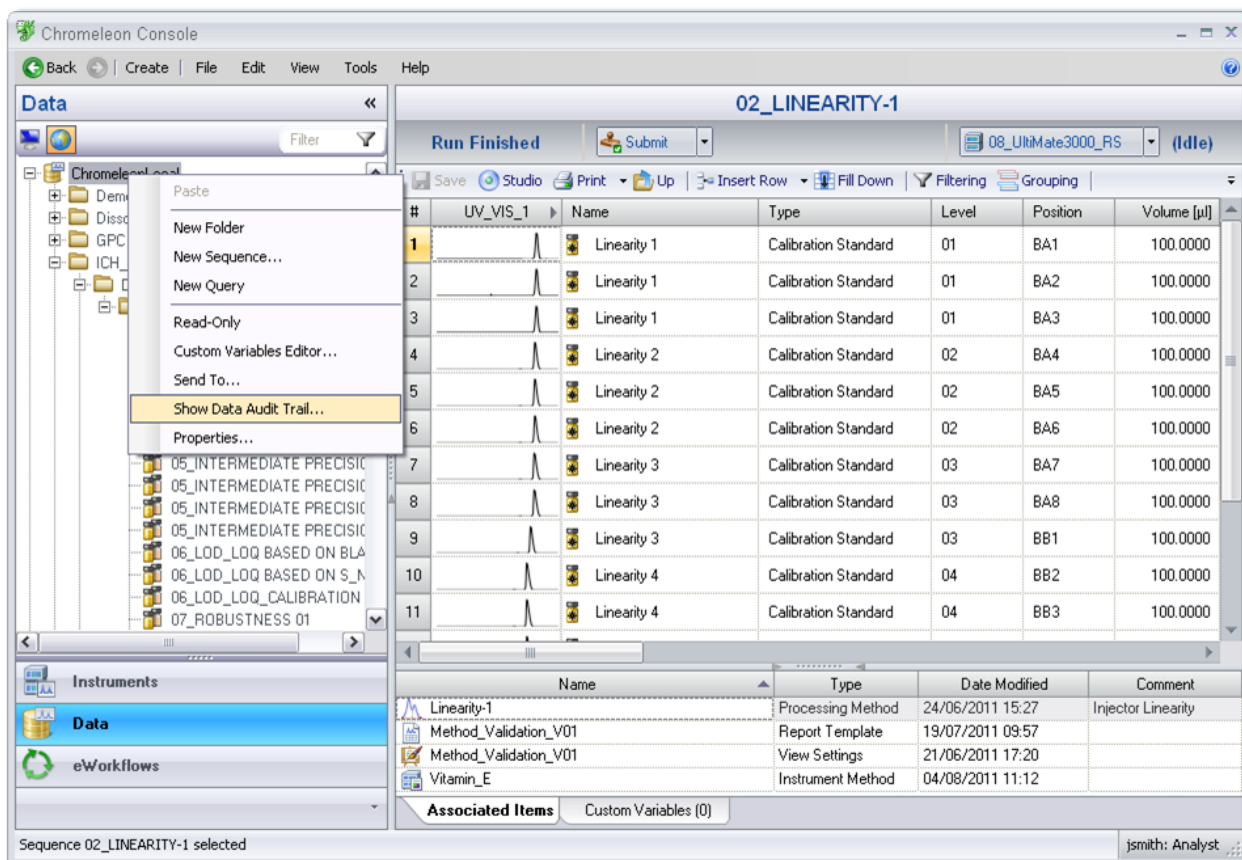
Chromeleon Console

Back | Create | File Edit View Tools Help

Data «

Filter

ChromeleonLocal
Demo
Disso
GPC
ICH_
D

Paste
New Folder
New Sequence...
New Query
Read-Only
Custom Variables Editor...
Send To...
Show Data Audit Trail...
Properties...

05_INTERMEDIATE PRECISIC
05_INTERMEDIATE PRECISIC
05_INTERMEDIATE PRECISIC
05_INTERMEDIATE PRECISIC
06_LOD_LOQ BASED ON BLA
06_LOD_LOQ BASED ON S_N
06_LOD_LOQ_CALIBRATION
07_ROBUSTNESS 01

Instruments
Data
eWorkflows

02_LINEARITY-1

Run Finished Submit 08_UltiMate3000_RS (Idle)

Save Studio Print Up Insert Row Fill Down Filtering Grouping

| # | UV_VIS_1 | Name | Type | Level | Position | Volume [µl] |
|---|---|---|---|---|---|---|
| 1 | | Linearity 1 | Calibration Standard | 01 | BA1 | 100.0000 |
| 2 | | Linearity 1 | Calibration Standard | 01 | BA2 | 100.0000 |
| 3 | | Linearity 1 | Calibration Standard | 01 | BA3 | 100.0000 |
| 4 | | Linearity 2 | Calibration Standard | 02 | BA4 | 100.0000 |
| 5 | | Linearity 2 | Calibration Standard | 02 | BA5 | 100.0000 |
| 6 | | Linearity 2 | Calibration Standard | 02 | BA6 | 100.0000 |
| 7 | | Linearity 3 | Calibration Standard | 03 | BA7 | 100.0000 |
| 8 | | Linearity 3 | Calibration Standard | 03 | BA8 | 100.0000 |
| 9 | | Linearity 3 | Calibration Standard | 03 | BB1 | 100.0000 |
| 10 | | Linearity 4 | Calibration Standard | 04 | BB2 | 100.0000 |
| 11 | | Linearity 4 | Calibration Standard | 04 | BB3 | 100.0000 |

| Name | Type | Date Modified | Comment |
|---|---|---|---|
| Linearity-1 | Processing Method | 24/06/2011 15:27 | Injector Linearity |
| Method_Validation_V01 | Report Template | 19/07/2011 09:57 | |
| Method_Validation_V01 | View Settings | 21/06/2011 17:20 | |
| Vitamin_E | Instrument Method | 04/08/2011 11:12 | |

Associated Items | Custom Variables (0)

Sequence 02_LINEARITY-1 selected
jsmith: Analyst